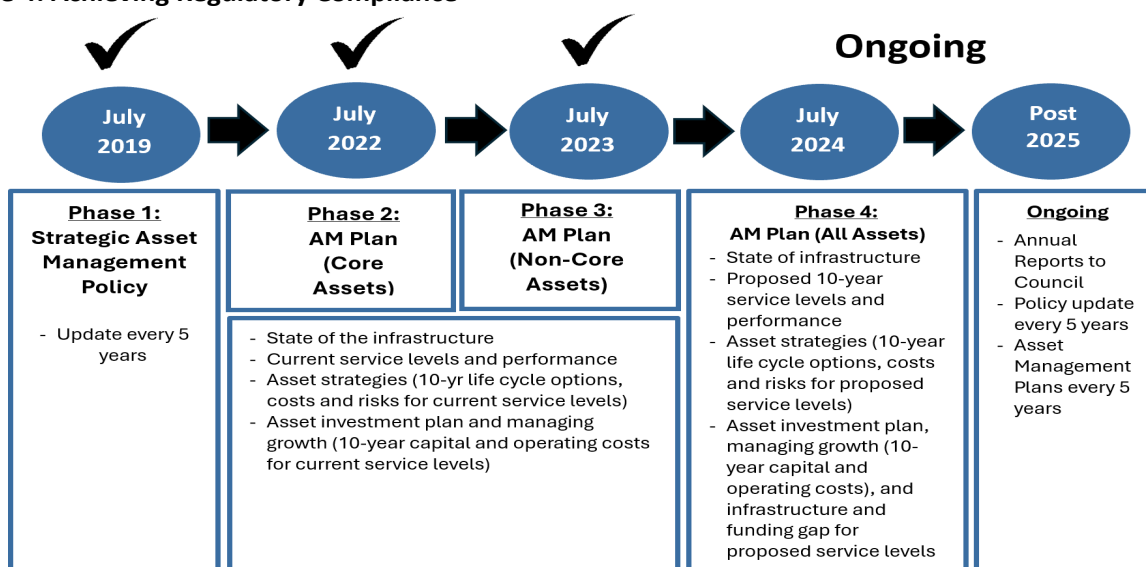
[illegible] Achieving Regulatory Compliance

Ongoing

July 2019

July 2022

July 2023

July 2024

Post 2025

Phase 1:
Strategic Asset Management Policy

- Update every 5 years

Phase 2:
AM Plan (Core Assets)

Phase 3:
AM Plan (Non-Core Assets)

- State of the infrastructure
- Current service levels and performance
- Asset strategies (10-yr life cycle options, costs and risks for current service levels)
- Asset investment plan and managing growth (10-year capital and operating costs for current service levels)

Phase 4:
AM Plan (All Assets)

- State of infrastructure
- Proposed 10-year service levels and performance
- Asset strategies (10-year life cycle options, costs and risks for proposed service levels)
- Asset investment plan, managing growth (10-year capital and operating costs), and infrastructure and funding gap for proposed service levels

Ongoing

- Annual Reports to Council
- Policy update every 5 years
- Asset Management Plans every 5 years